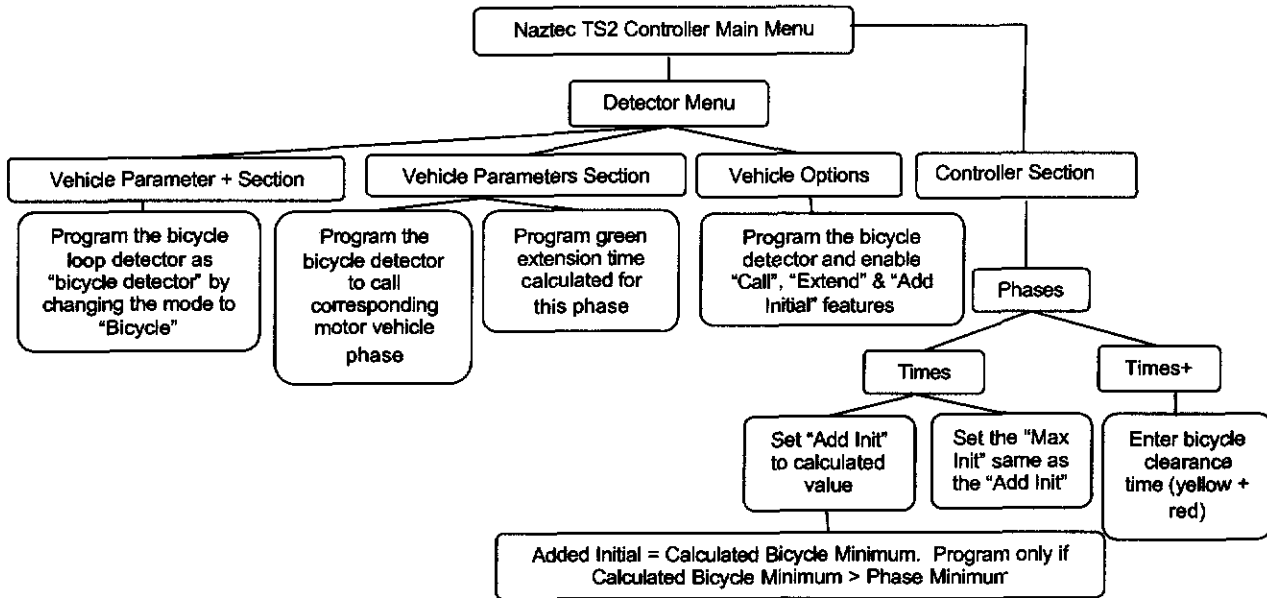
Naztec TS2 Controller Main Menu

Detector Menu

Vehicle Parameter + Section

Vehicle Parameters Section

Vehicle Options

Controller Section

Program the bicycle loop detector as "bicycle detector" by changing the mode to "Bicycle"

Program the bicycle detector to call corresponding motor vehicle phase

Program green extension time calculated for this phase

Program the bicycle detector and enable "Call", "Extend" & "Add Initial" features

Phases

Times

Times+

Set "Add Init" to calculated value

Set the "Max Init" same as the "Add Init"

Enter bicycle clearance time (yellow + red)

Added Initial = Calculated Bicycle Minimum. Program only if Calculated Bicycle Minimum > Phase Minimum